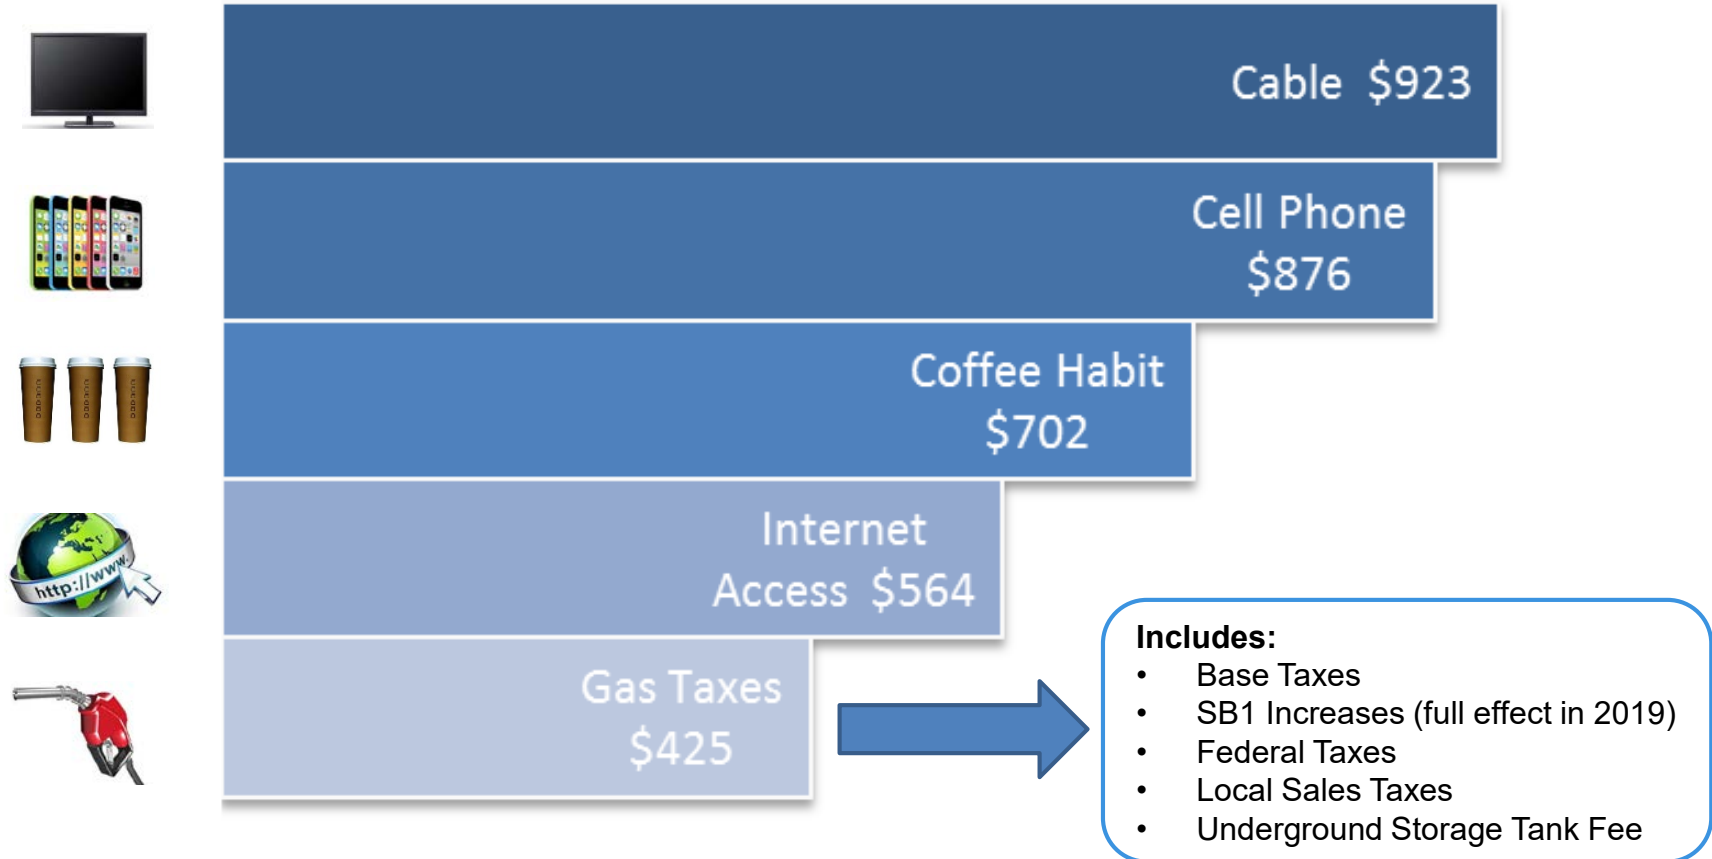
Cable $923

Cell Phone $876

Coffee Habit $702

Internet Access $564

Gas Taxes $425

http://www

Includes:
• Base Taxes
• SB1 Increases (full effect in 2019)
• Federal Taxes
• Local Sales Taxes
• Underground Storage Tank Fee